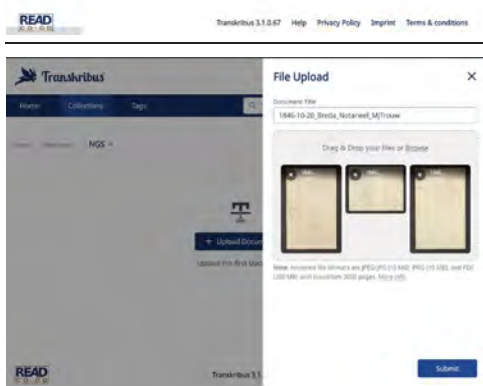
READ

Transkribus 3.1.0.67 Help Privacy Policy Imprint Terms & conditions

Transkribus

Home Collections Tags

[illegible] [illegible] NGS

+ Upload Docum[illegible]

Upload the first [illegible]

File Upload

Document Title

1846-10-20_Breda_Notarieel_MJTrouw

Drag & Drop your files or Browse

Note: Accepted file formats are JPEG (PG) (10 MB), PNG (10 MB), and PDF (200 MB) and maximum 3000 pages. More info

Submit

READ

Transkribus 3.1